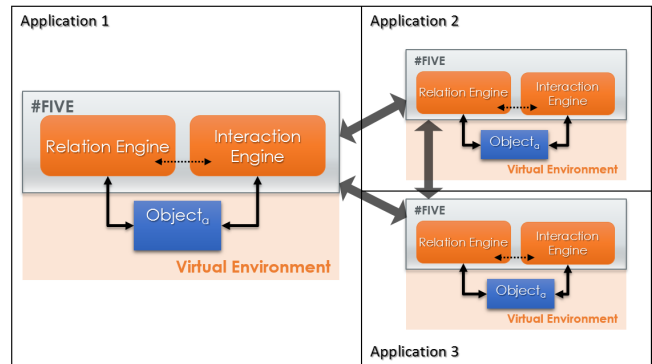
Application 1

#FIVE

Relation Engine

Interaction Engine

Object$_a$

Virtual Environment

Application 2

#FIVE

Relation Engine

Interaction Engine

Object$_a$

Virtual Environment

#FIVE

Relation Engine

Interaction Engine

Object$_a$

Virtual Environment

Application 3